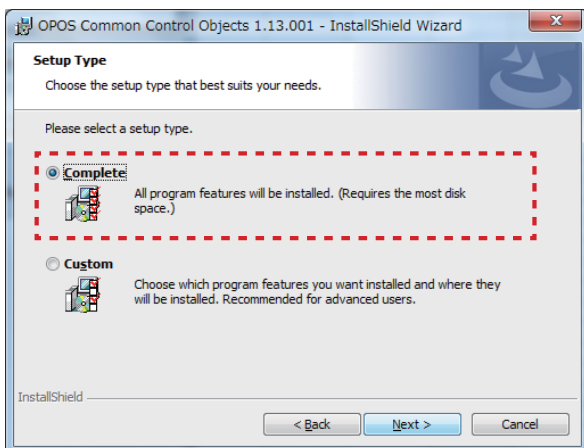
OPOS Common Control Objects 1.13.001 - InstallShield Wizard

Setup Type

Choose the setup type that best suits your needs.

Please select a setup type.

Complete

All program features will be installed. (Requires the most disk space.)

Custom

Choose which program features you want installed and where they will be installed. Recommended for advanced users.

InstallShield

< Back

Next >

Cancel